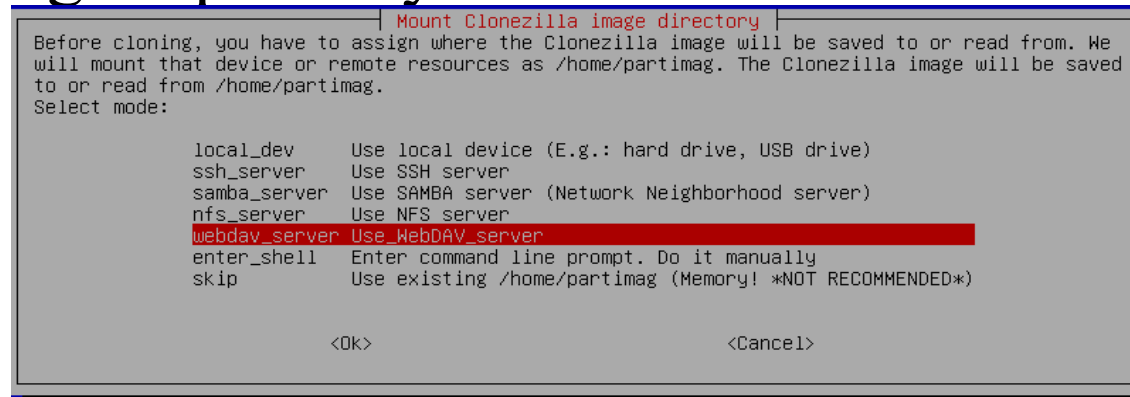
Mount Clonezilla image directory

Before cloning, you have to assign where the Clonezilla image will be saved to or read from. We will mount that device or remote resources as /home/partimag. The Clonezilla image will be saved to or read from /home/partimag.
Select mode:

local_dev Use local device (E.g.: hard drive, USB drive)
ssh_server Use SSH server
samba_server Use SAMBA server (Network Neighborhood server)
nfs_server Use NFS server
webdav_server Use_WebDAV_server
enter_shell Enter command line prompt. Do it manually
skip Use existing /home/partimag (Memory! *NOT RECOMMENDED*)

<Ok> <Cancel>